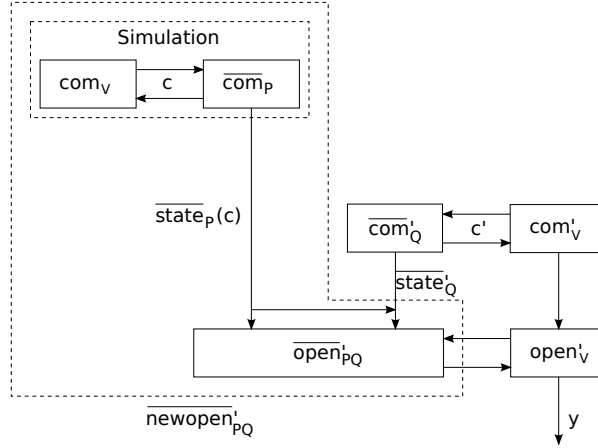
Simulation

$\mathrm{com}_V$

c

$\overline{\mathrm{com}}_P$

$\overline{\mathrm{state}}_P(c)$

$\overline{\mathrm{com}}'_Q$

c'

$\mathrm{com}'_V$

$\overline{\mathrm{state}}'_Q$

$\overline{\mathrm{open}}'_{PQ}$

$\mathrm{open}'_V$

$\overline{\mathrm{newopen}}'_{PQ}$

y